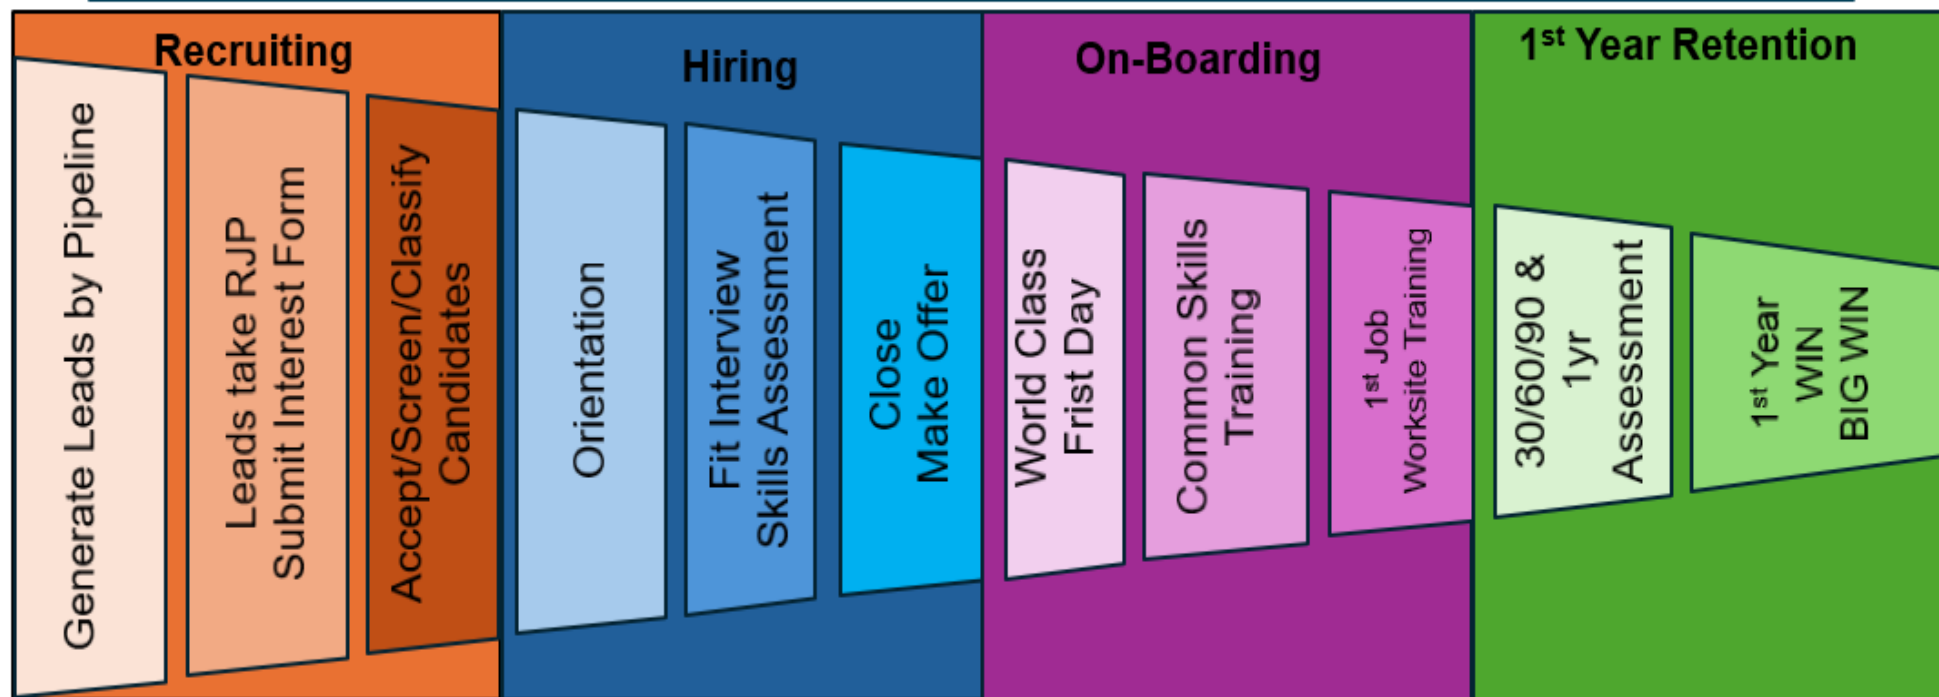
Recruiting

Generate Leads by Pipeline

Leads take RJP
Submit Interest Form

Accept/Screen/Classify
Candidates

Hiring

Orientation

Fit Interview
Skills Assessment

Close
Make Offer

On-Boarding

World Class
Frist Day

Common Skills
Training

$1^{st}$ Job
Worksite Training

$1^{st}$ Year Retention

30/60/90 &
1yr
Assessment

$1^{st}$ Year
WIN
BIG WIN